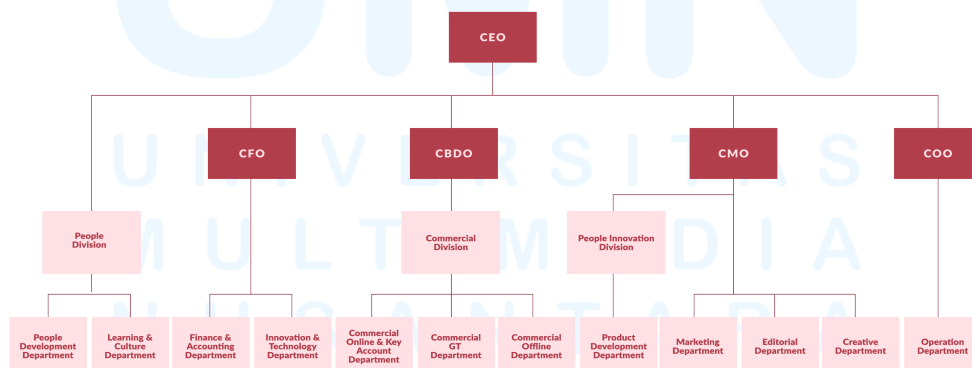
CEO

CFO

CBDO

CMO

COO

People Division

Commercial Division

People Innovation Division

People Development Department

Learning & Culture Department

Finance & Accounting Department

Innovation & Technology Department

Commercial Online & Key Account Department

Commercial GT Department

Commercial Offline Department

Product Development Department

Marketing Department

Editorial Department

Creative Department

Operation Department

U N I V E R S I T A S
M U L T I M E D I A
N U S A N T A R A